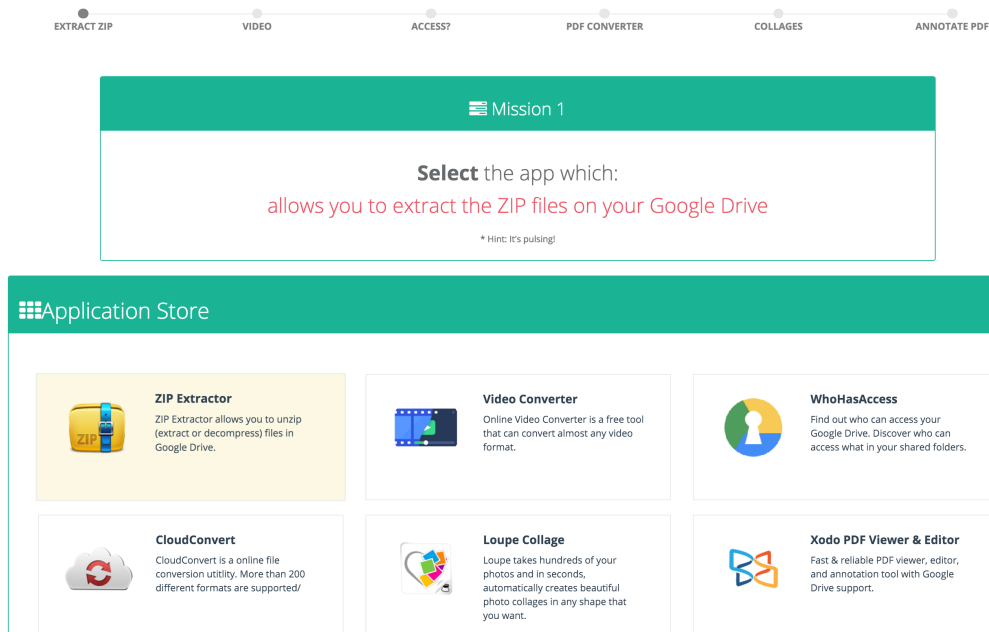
EXTRACT ZIP
VIDEO
ACCESS?
PDF CONVERTER
COLLAGES
ANNOTATE PDF

Mission 1

**Select** the app which:

allows you to extract the ZIP files on your Google Drive

\* Hint: It's pulsing!

Application Store

ZIP Extractor
ZIP Extractor allows you to unzip (extract or decompress) files in Google Drive.

ZIP

Video Converter
Online Video Converter is a free tool that can convert almost any video format.

WhoHasAccess
Find out who can access your Google Drive. Discover who can access what in your shared folders.

CloudConvert
CloudConvert is a online file conversion utility. More than 200 different formats are supported/

Loupe Collage
Loupe takes hundreds of your photos and in seconds, automatically creates beautiful photo collages in any shape that you want.

Xodo PDF Viewer & Editor
Fast & reliable PDF viewer, editor, and annotation tool with Google Drive support.